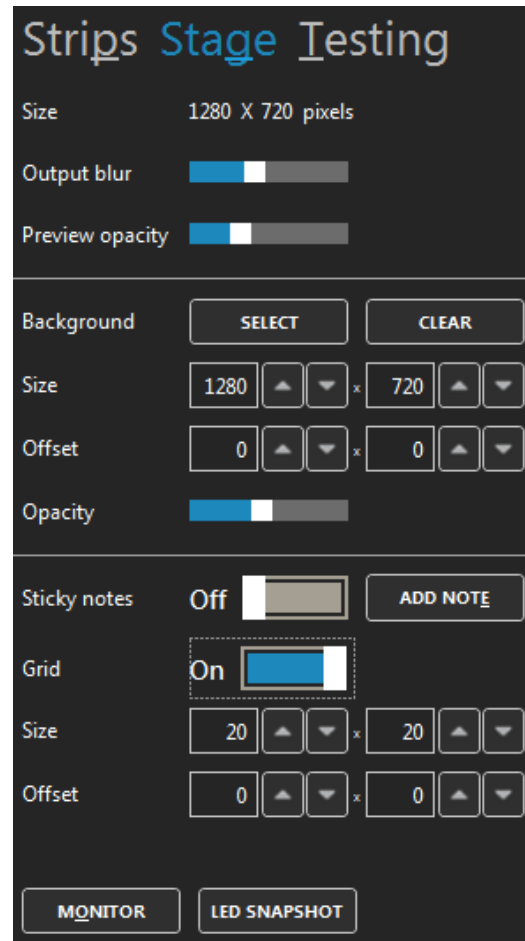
Strips Stage Testing

Size 1280 X 720 pixels

Output blur

Preview opacity

Background SELECT CLEAR

Size 1280 x 720

Offset 0 x 0

Opacity

Sticky notes Off ADD NOTE

Grid On

Size 20 x 20

Offset 0 x 0

MONITOR LED SNAPSHOT